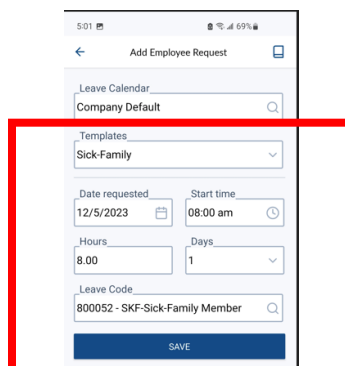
5:01

69%

Add Employee Request

Leave Calendar
Company Default

Templates
Sick-Family

Date requested
12/5/2023

Start time
08:00 am

Hours
8.00

Days
1

Leave Code
800052 - SKF-Sick-Family Member

SAVE